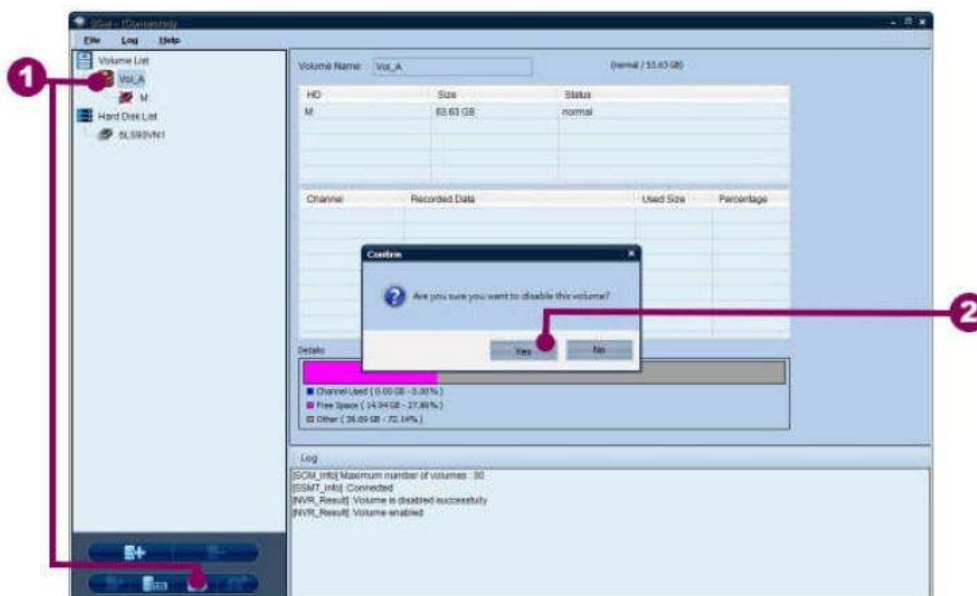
SSM - [Connected]

File Log Help

1

Volume List
Vol_A
M
Hard Disk List
BLS90VN1

Volume Name: Vol_A (normal / 53.63 GB)

| HD | Size | Status |
|---|---|---|
| M | 53.63 GB | normal |

| Channel | Recorded Data | Used Size | Percentage |
|---|---|---|---|

Confirm

Are you sure you want to disable this volume?

Yes No

2

Details

Channel Used ( 0.00 GB - 0.00% )
Free Space ( 14.94 GB - 27.86% )
Other ( 38.69 GB - 72.14% )

Log

[SCM_Info] Maximum number of volumes : 30
[SSMT_Info] Connected
[NVR_Result] Volume is disabled successfully
[NVR_Result] Volume enabled